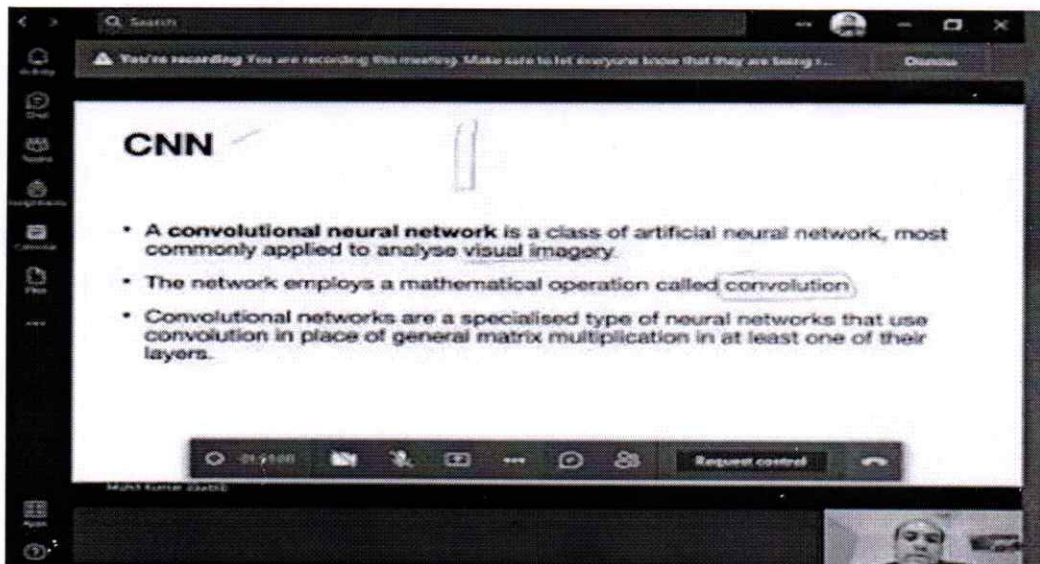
Search

You're recording You are recording this meeting. Make sure to let everyone know that they are being r...

Dismiss

CNN

• A **convolutional neural network** is a class of artificial neural network, most commonly applied to analyse visual imagery.

• The network employs a mathematical operation called convolution

• Convolutional networks are a specialised type of neural networks that use convolution in place of general matrix multiplication in at least one of their layers.

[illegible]

Request control

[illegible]